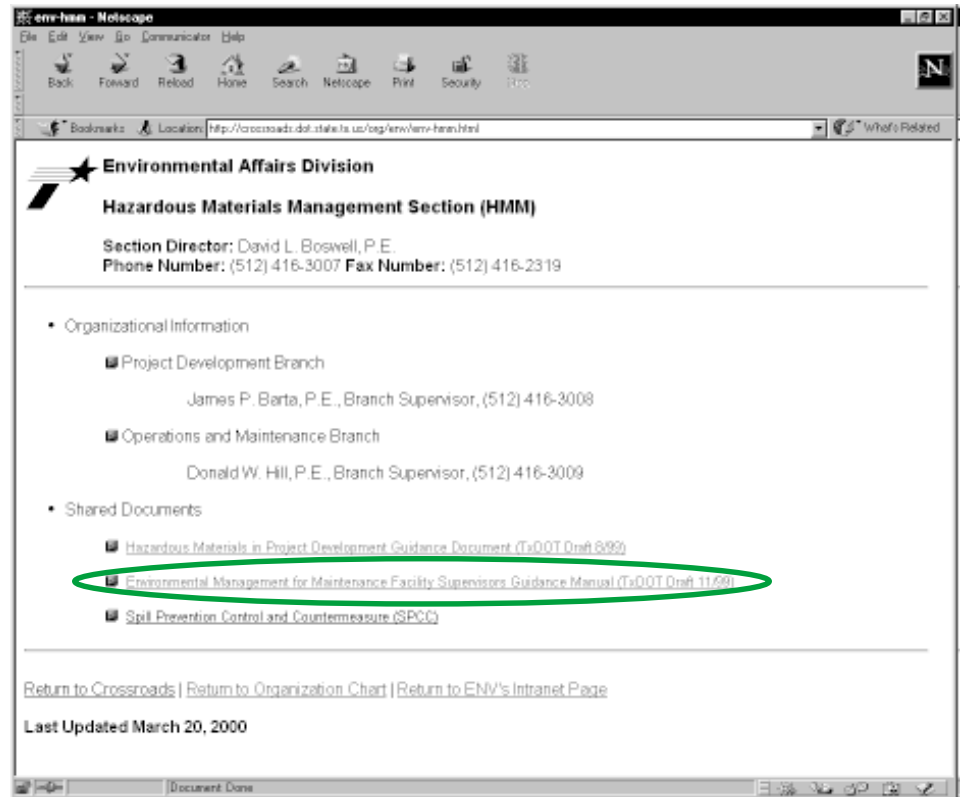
env-hmm - Netscape

File Edit View Go Communicator Help

Back Forward Reload Home Search Netscape Print Security Stop

N

Bookmarks Location: http://crossroads.dot.state.tx.us/org/env/env-hmm.html

What's Related

Environmental Affairs Division

Hazardous Materials Management Section (HMM)

Section Director: David L. Boswell, P.E.
Phone Number: (512) 416-3007 Fax Number: (512) 416-2319

• Organizational Information

Project Development Branch

James P. Barta, P.E., Branch Supervisor, (512) 416-3008

Operations and Maintenance Branch

Donald W. Hill, P.E., Branch Supervisor, (512) 416-3009

• Shared Documents

Hazardous Materials in Project Development Guidance Document (TxDOT Draft 8/99)

Environmental Management for Maintenance Facility Supervisors Guidance Manual (TxDOT Draft 11/99)

Spill Prevention Control and Countermeasure (SPCC)

Return to Crossroads | Return to Organization Chart | Return to ENV's Intranet Page

Last Updated March 20, 2000

Document: Done